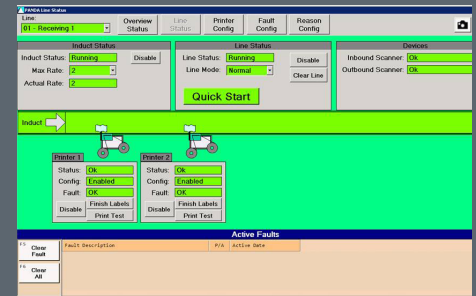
PANDA Line Status

Line:
01 - Receiving 1

Overview Status

Line Status

Printer Config

Fault Config

Reason Config

Induct Status

Induct Status: Running

Disable

Max Rate: 2

Actual Rate: 2

Line Status

Line Status: Running

Disable

Line Mode: Normal

Clear Line

Quick Start

Devices

Inbound Scanner: Ok

Outbound Scanner: Ok

Induct

Printer 1

Status: Ok

Config: Enabled

Fault: OK

Disable

Finish Labels

Print Test

Printer 2

Status: Ok

Config: Enabled

Fault: OK

Disable

Finish Labels

Print Test

Active Faults

F5 Clear Fault

F6 Clear All

| Fault Description | P/A | Active Date |
|---|---|---|